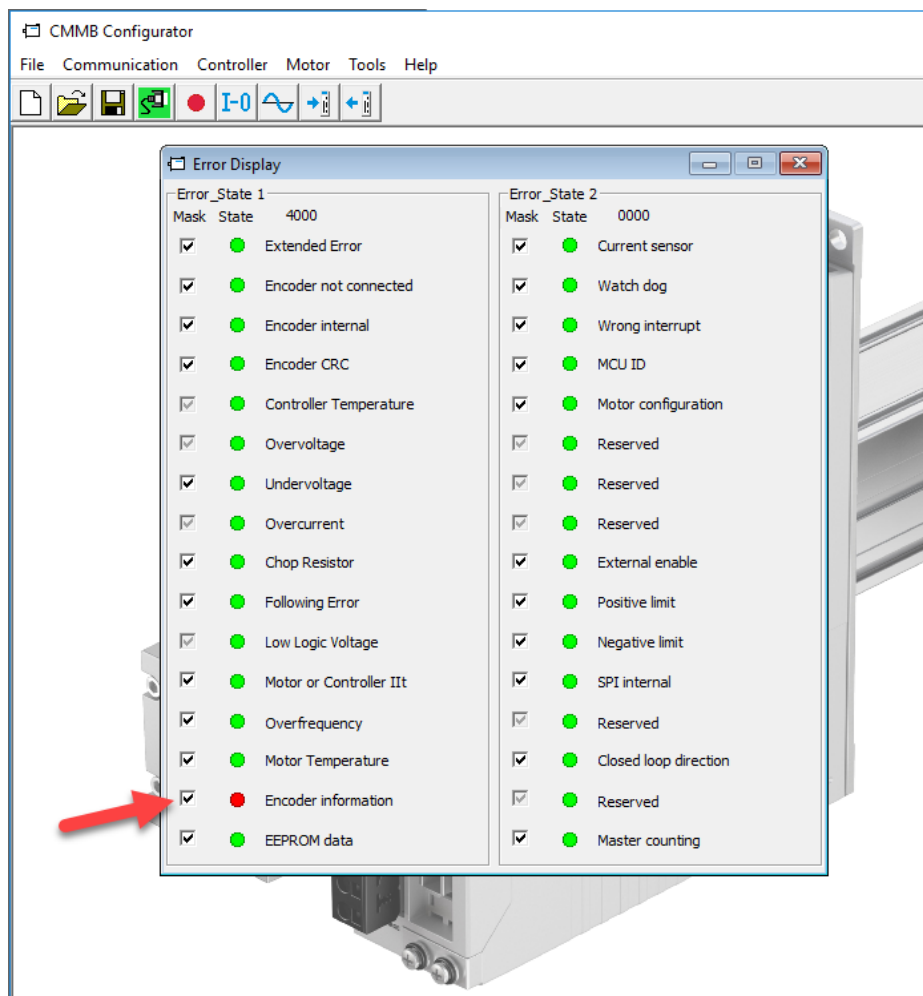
CMMB Configurator

File Communication Controller Motor Tools Help

I-0

Error Display

Error_State 1
Mask State 4000
Extended Error
Encoder not connected
Encoder internal
Encoder CRC
Controller Temperature
Overvoltage
Undervoltage
Overcurrent
Chop Resistor
Following Error
Low Logic Voltage
Motor or Controller IIt
Overfrequency
Motor Temperature
Encoder information
EEPROM data

Error_State 2
Mask State 0000
Current sensor
Watch dog
Wrong interrupt
MCU ID
Motor configuration
Reserved
Reserved
Reserved
External enable
Positive limit
Negative limit
SPI internal
Reserved
Closed loop direction
Reserved
Master counting